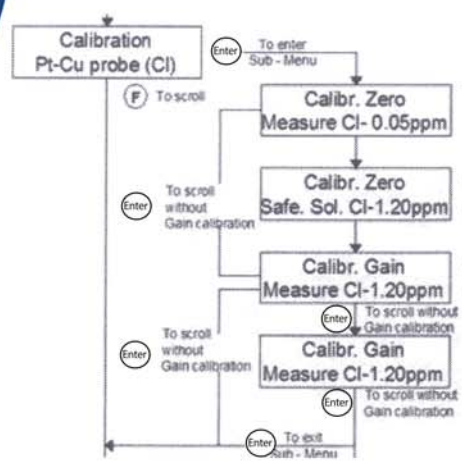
Calibration
Pt-Cu probe (Cl)

Enter To enter Sub - Menu

F To scroll

Calibr. Zero
Measure Cl- 0.05ppm

Enter To scroll without Gain calibration

Calibr. Zero
Safe. Sol. Cl-1.20ppm

Calibr. Gain
Measure Cl-1.20ppm

Enter To scroll without Gain calibration

Enter To scroll without Gain calibration

Calibr. Gain
Measure Cl-1.20ppm

Enter To scroll without Gain calibration

Enter To exit Sub - Menu